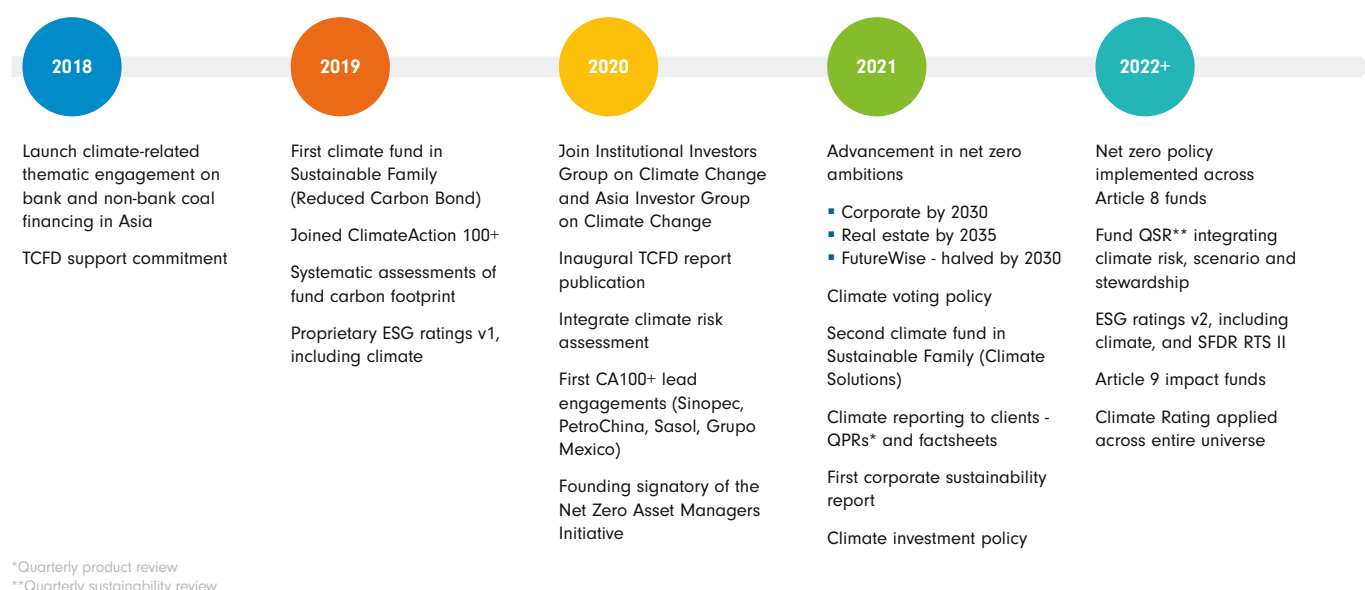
2018

Launch climate-related thematic engagement on bank and non-bank coal financing in Asia

TCFD support commitment

2019

First climate fund in Sustainable Family (Reduced Carbon Bond)

Joined ClimateAction 100+

Systematic assessments of fund carbon footprint

Proprietary ESG ratings v1, including climate

2020

Join Institutional Investors Group on Climate Change and Asia Investor Group on Climate Change

Inaugural TCFD report publication

Integrate climate risk assessment

First CA100+ lead engagements (Sinopec, PetroChina, Sasol, Grupo Mexico)

Founding signatory of the Net Zero Asset Managers Initiative

2021

Advancement in net zero ambitions

- Corporate by 2030
- Real estate by 2035
- FutureWise - halved by 2030

Climate voting policy

Second climate fund in Sustainable Family (Climate Solutions)

Climate reporting to clients - QPRs* and factsheets

First corporate sustainability report

Climate investment policy

2022+

Net zero policy implemented across Article 8 funds

Fund QSR** integrating climate risk, scenario and stewardship

ESG ratings v2, including climate, and SFDR RTS II

Article 9 impact funds

Climate Rating applied across entire universe

*Quarterly product review
**Quarterly sustainability review